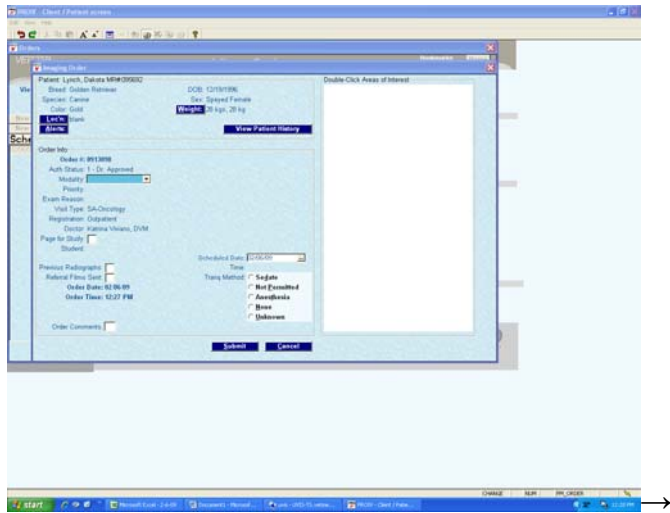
PROVI - Client / Patient screen

Orders

Imaging Order

Patient: Lynch, Dakota MR#395602
Breed: Golden Retriever
Species: Canine
Color: Gold
Loc'n: blank
Alerts

DOB: 12/19/1996
Sex: Spayed Female
Weight: 59 kgs, 26 kg

View Patient History

Double-Click Areas of Interest

Order Info
Order #: 0913098
Auth Status: 1 - Dr. Approved
Modality
Priority
Exam Reason
Visit Type: SA-Oncology
Registration: Outpatient
Doctor: Katrina Viviano, DVM
Page for Study
Student

Scheduled Date: 02/06/09
Time
Tranq Method: Sedate
Not Permitted
Anesthesia
None
Unknown

Previous Radiographs
Referral Films Sent
Order Date: 02.06.09
Order Time: 12:27 PM

Order Comments

Submit
Cancel

Sch

CHANGE
NUM
PR_ORDER

start
Microsoft Excel - 2-6-09
Document1 - Microsof...
PROVI - Client / Patie...